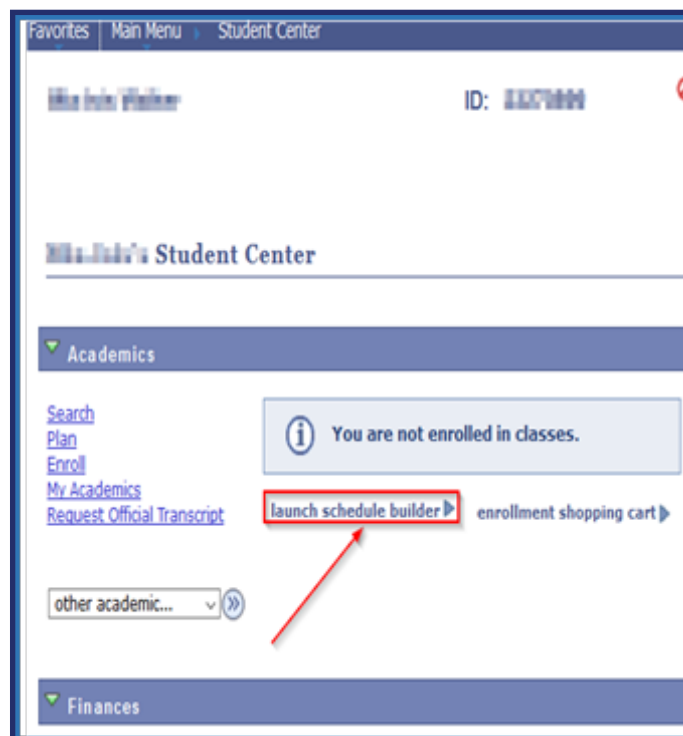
Favorites | Main Menu › Student Center

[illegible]

ID: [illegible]

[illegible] Student Center

Academics

Search
Plan
Enroll
My Academics
Request Official Transcript

You are not enrolled in classes.

launch schedule builder

enrollment shopping cart

other academic...

Finances